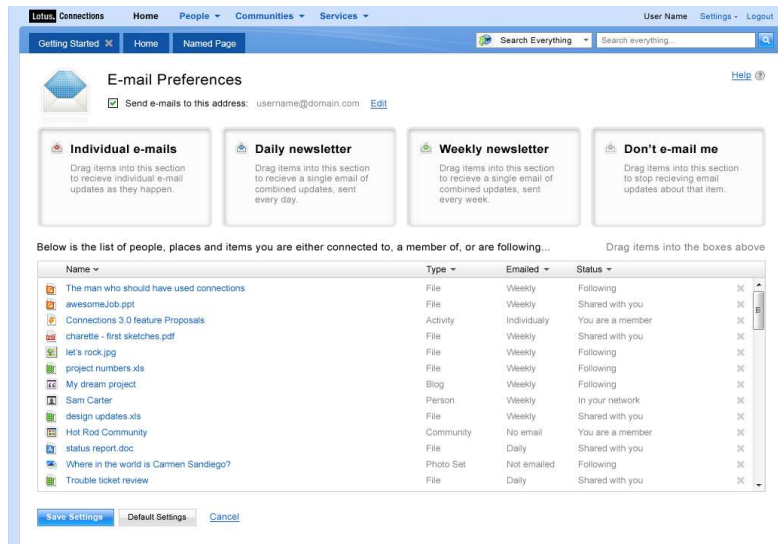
Lotus. Connections Home People ▾ Communities ▾ Services ▾ User Name Settings ▾ Logout

Getting Started ✖ Home Named Page Search Everything ▾ Search everything...

E-mail Preferences

Help

☑ Send e-mails to this address: username@domain.com Edit

Individual e-mails
Drag items into this section to recieve individual e-mail updates as they happen.

Daily newsletter
Drag items into this section to recieve a single email of combined updates, sent every day.

Weekly newsletter
Drag items into this section to recieve a single email of combined updates, sent every week.

Don't e-mail me
Drag items into this section to stop recieving email updates about that item.

Below is the list of people, places and items you are either connected to, a member of, or are following... Drag items into the boxes above

| Name ▾ | Type ▾ | Emailed ▾ | Status ▾ |
|---|---|---|---|
| The man who should have used connections | File | Weekly | Following |
| awesomeJob.ppt | File | Weekly | Shared with you |
| Connections 3.0 feature Proposals | Activity | Individualy | You are a member |
| charette - first sketches.pdf | File | Weekly | Shared with you |
| let's rock.jpg | File | Weekly | Following |
| project numbers.xls | File | Weekly | Following |
| My dream project | Blog | Weekly | Following |
| Sam Carter | Person | Weekly | In your network |
| design updates.xls | File | Weekly | Shared with you |
| Hot Rod Community | Community | No email | You are a member |
| status report.doc | File | Daily | Shared with you |
| Where in the world is Carmen Sandiego? | Photo Set | Not emailed | Following |
| Trouble ticket review | File | Daily | Shared with you |

Save Settings Default Settings Cancel